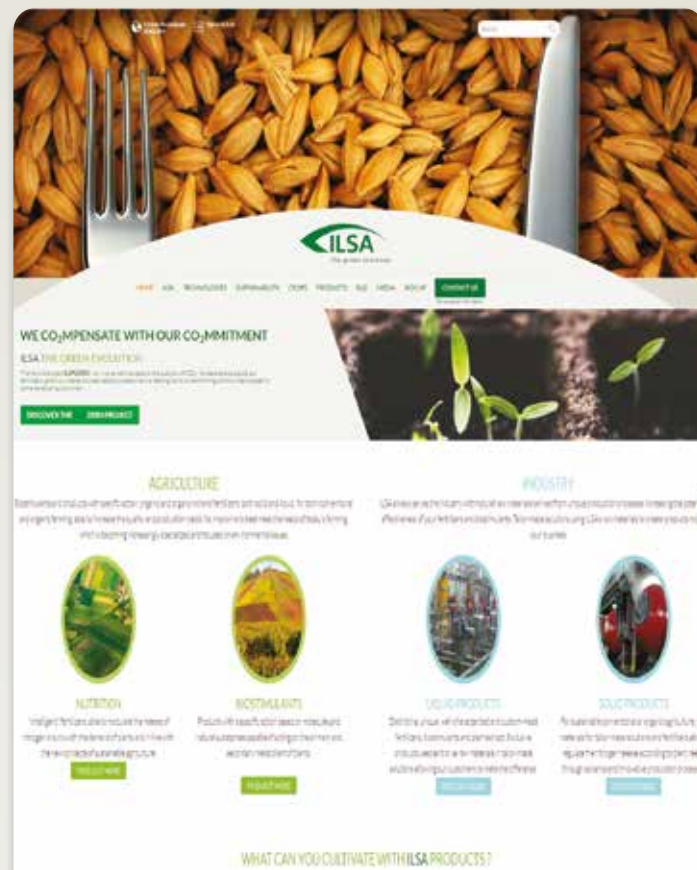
ILSA
The green evolution

HOME ILSA TECHNOLOGIES SUSTAINABILITY CROPS PRODUCTS BLOG MEDIA WORK AT CONTACT US

WE $CO_2$MPENSATE WITH OUR $CO_2$MMITMENT

ILSA THE GREEN EVOLUTION

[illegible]

DISCOVER THE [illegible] PROJECT

AGRICULTURE

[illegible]

INDUSTRY

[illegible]

NUTRITION

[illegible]

FIND OUT MORE

BIOSTIMULANTS

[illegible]

FIND OUT MORE

LIQUID PRODUCTS

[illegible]

FIND OUT MORE

SOLID PRODUCTS

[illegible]

FIND OUT MORE

WHAT CAN YOU CULTIVATE WITH ILSA PRODUCTS?